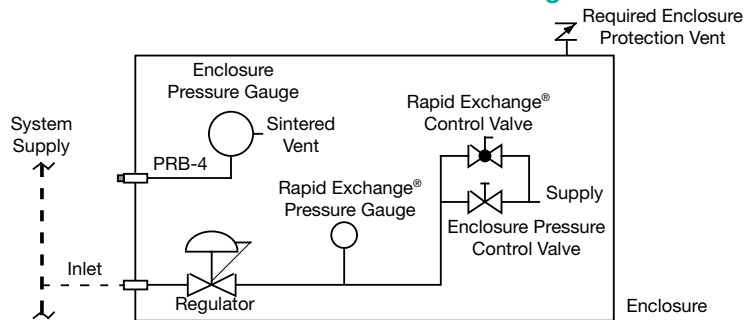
Required Enclosure Protection Vent

Enclosure Pressure Gauge

Sintered Vent

System Supply

PRB-4

Rapid Exchange® Control Valve

Rapid Exchange® Pressure Gauge

Supply

Enclosure Pressure Control Valve

Inlet

Regulator

Enclosure